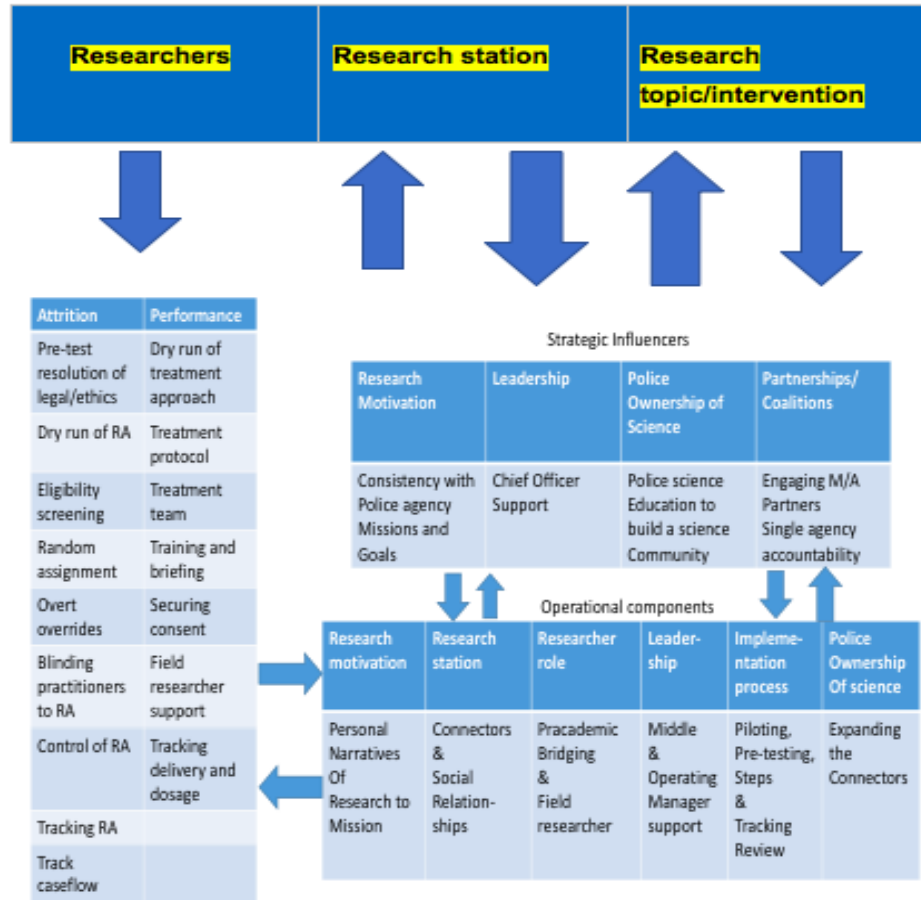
Researchers

Research station

Research topic/intervention

| Attrition | Performance |
|---|---|
| Pre-test resolution of legal/ethics | Dry run of treatment approach |
| Dry run of RA | Treatment protocol |
| Eligibility screening | Treatment team |
| Random assignment | Training and briefing |
| Overt overrides | Securing consent |
| Blinding practitioners to RA | Field researcher support |
| Control of RA | Tracking delivery and dosage |
| Tracking RA | |
| Track caseflow | |

Strategic Influencers

| Research Motivation | Leadership | Police Ownership of Science | Partnerships/ Coalitions |
|---|---|---|---|
| Consistency with Police agency Missions and Goals | Chief Officer Support | Police science Education to build a science Community | Engaging M/A Partners Single agency accountability |

Operational components

| Research motivation | Research station | Researcher role | Leadership | Implementation process | Police Ownership Of science |
|---|---|---|---|---|---|
| Personal Narratives Of Research to Mission | Connectors & Social Relationships | Pracademic Bridging & Field researcher | Middle & Operating Manager support | Piloting, Pre-testing, Steps & Tracking Review | Expanding the Connectors |